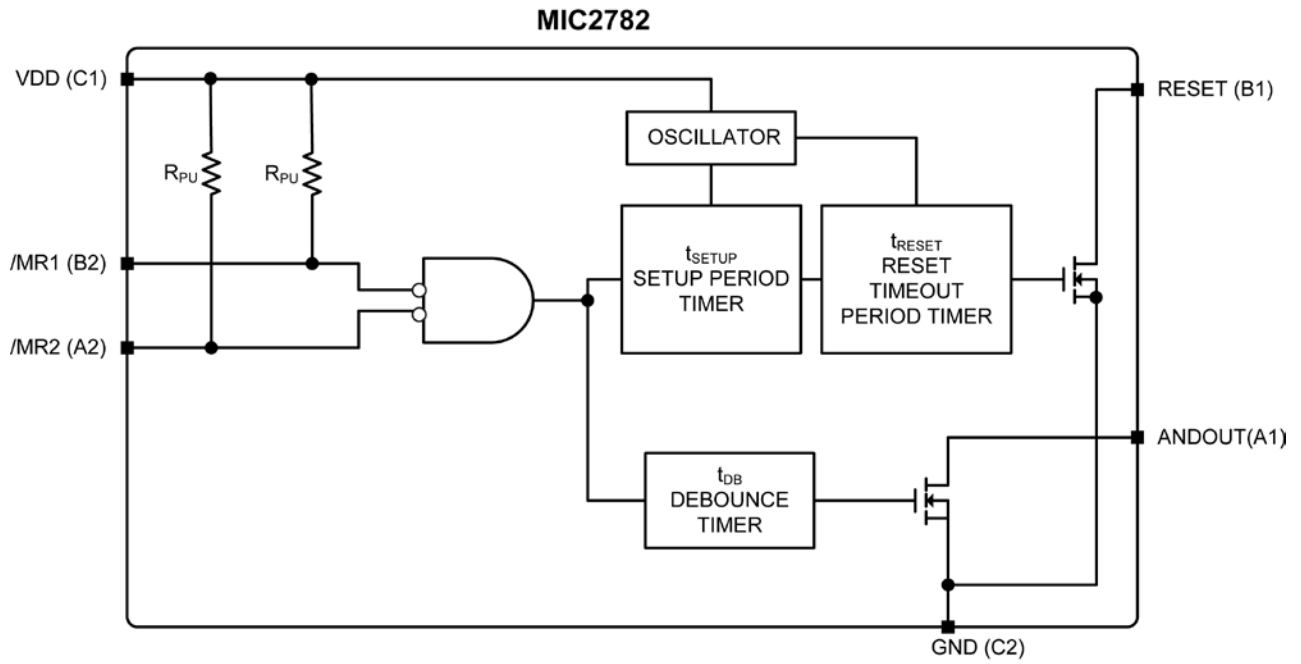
MIC2782

VDD (C1)

$R_{PU}$

$R_{PU}$

/MR1 (B2)

/MR2 (A2)

OSCILLATOR

$t_{SETUP}$
SETUP PERIOD
TIMER

$t_{RESET}$
RESET
TIMEOUT
PERIOD TIMER

RESET (B1)

ANDOUT(A1)

$t_{DB}$
DEBOUNCE
TIMER

GND (C2)